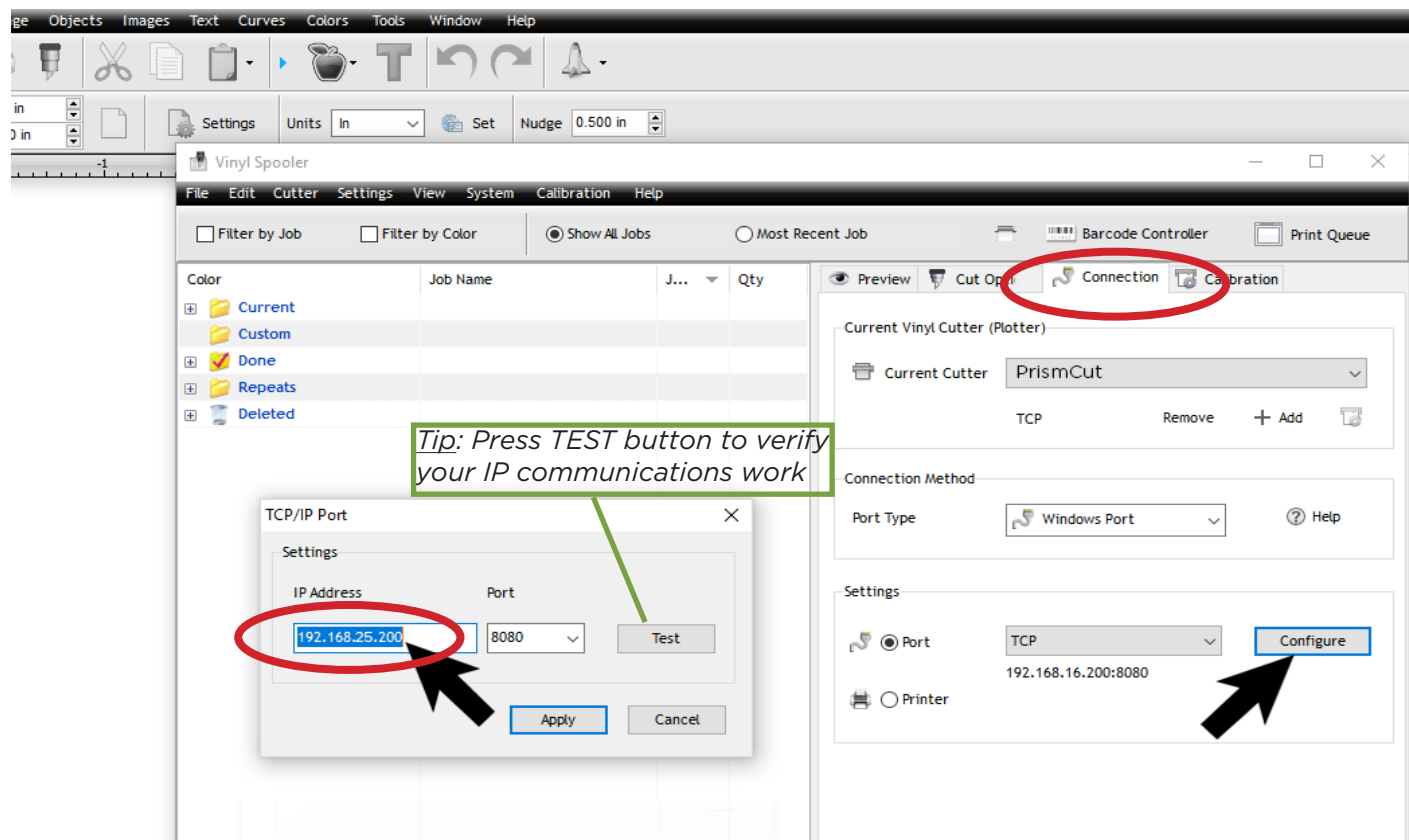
ge Objects Images Text Curves Colors Tools Window Help

in
0 in

Settings Units In Set Nudge 0.500 in

-1

Vinyl Spooler

File Edit Cutter Settings View System Calibration Help

Filter by Job Filter by Color Show All Jobs Most Recent Job Barcode Controller Print Queue

| Color | Job Name | J... | Qty |
|---|---|---|---|
| Current | | | |
| Custom | | | |
| Done | | | |
| Repeats | | | |
| Deleted | | | |

Preview Cut Op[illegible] Connection Ca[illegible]bration

Current Vinyl Cutter (Plotter)

Current Cutter PrismCut

TCP Remove + Add

Connection Method

Port Type Windows Port Help

Settings

Port TCP Configure

192.168.16.200:8080

Printer

Tip: Press TEST button to verify your IP communications work

TCP/IP Port

Settings

IP Address Port

192.168.25.200 8080 Test

Apply Cancel